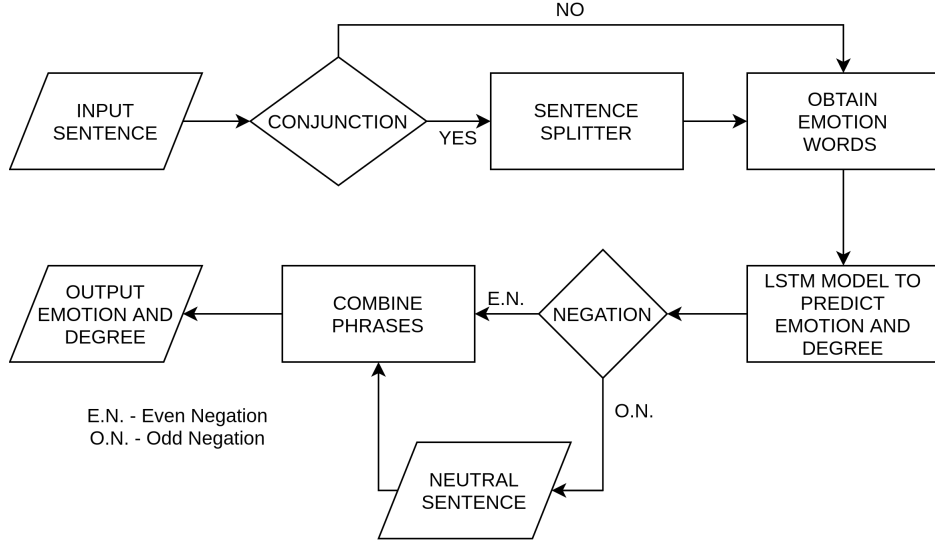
NO

INPUT SENTENCE

CONJUNCTION

YES

SENTENCE SPLITTER

OBTAIN EMOTION WORDS

LSTM MODEL TO PREDICT EMOTION AND DEGREE

NEGATION

E.N.

COMBINE PHRASES

OUTPUT EMOTION AND DEGREE

O.N.

NEUTRAL SENTENCE

E.N. - Even Negation
O.N. - Odd Negation